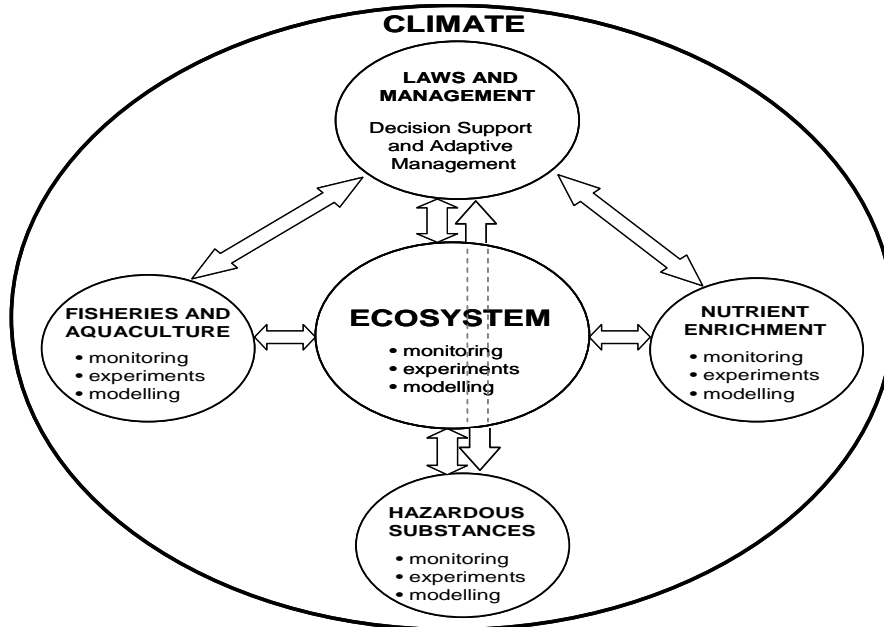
CLIMATE

LAWS AND MANAGEMENT

Decision Support and Adaptive Management

FISHERIES AND AQUACULTURE

• monitoring
• experiments
• modelling

ECOSYSTEM

• monitoring
• experiments
• modelling

NUTRIENT ENRICHMENT

• monitoring
• experiments
• modelling

HAZARDOUS SUBSTANCES

• monitoring
• experiments
• modelling